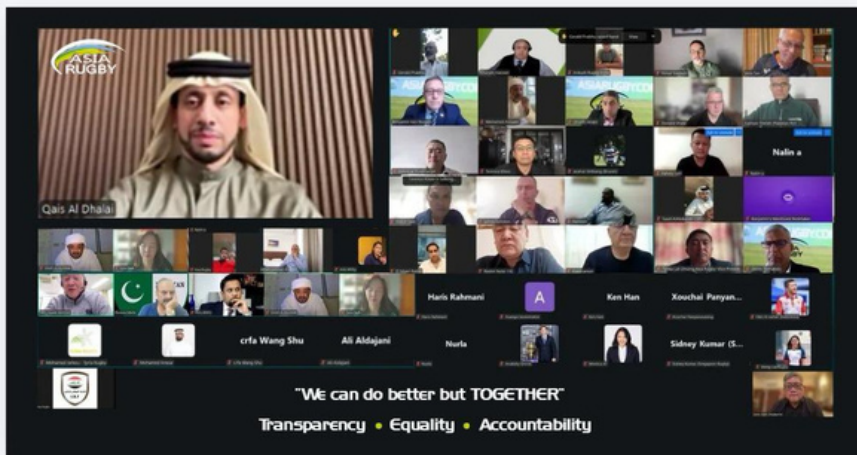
ASIA RUGBY

Qais Al Dhalai

Nalin a

Haris Rahmani

A

Ken Han

Xouchai Panyan...

crfa Wang Shu

Ali Aldajani

Nurla

Sidney Kumar (S...

"We can do better but TOGETHER"

Transparency • Equality • Accountability